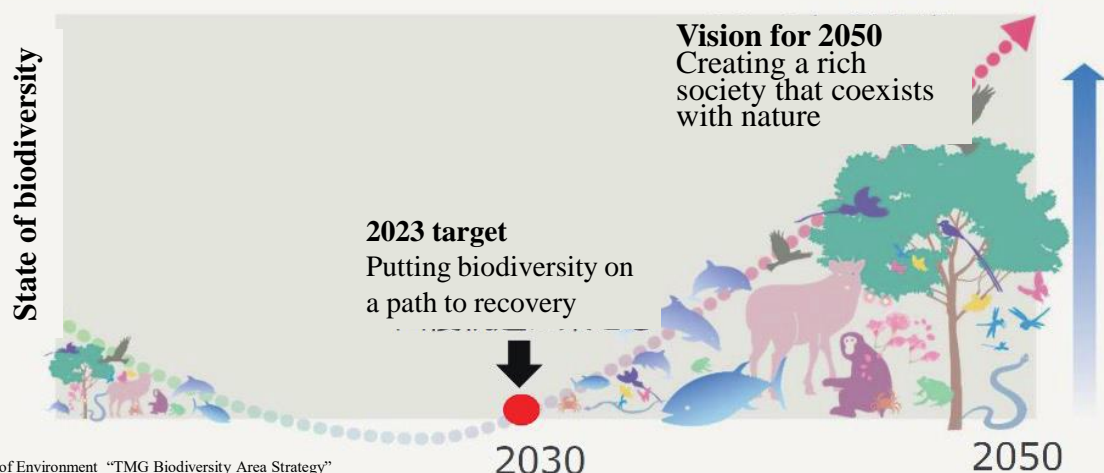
State of biodiversity

Vision for 2050
Creating a rich society that coexists with nature

2023 target
Putting biodiversity on a path to recovery

2030

2050

of Environment "TMG Biodiversity Area Strategy"